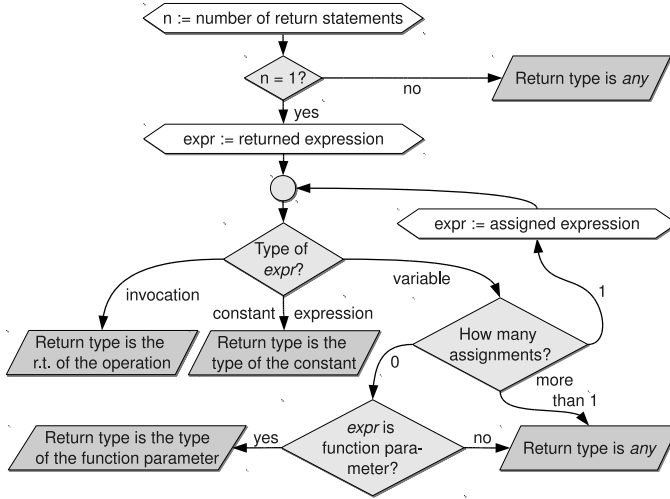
n := number of return statements

n = 1?

no

Return type is *any*

yes

expr := returned expression

expr := assigned expression

Type of *expr*?

variable

1

invocation

constant

expression

How many assignments?

Return type is the r.t. of the operation

Return type is the type of the constant

0

more than 1

Return type is the type of the function parameter

yes

*expr* is function parameter?

no

Return type is *any*